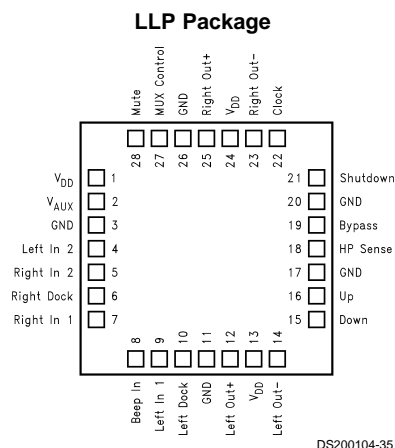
LLP Package

Mute
MUX Control
GND
Right Out+
$V_{DD}$
Right Out-
Clock

28 27 26 25 24 23 22

$V_{DD}$ 1
$V_{AUX}$ 2
GND 3
Left In 2 4
Right In 2 5
Right Dock 6
Right In 1 7

21 Shutdown
20 GND
19 Bypass
18 HP Sense
17 GND
16 Up
15 Down

8 9 10 11 12 13 14

Beep In
Left In 1
Left Dock
GND
Left Out+
$V_{DD}$
Left Out-

DS200104-35